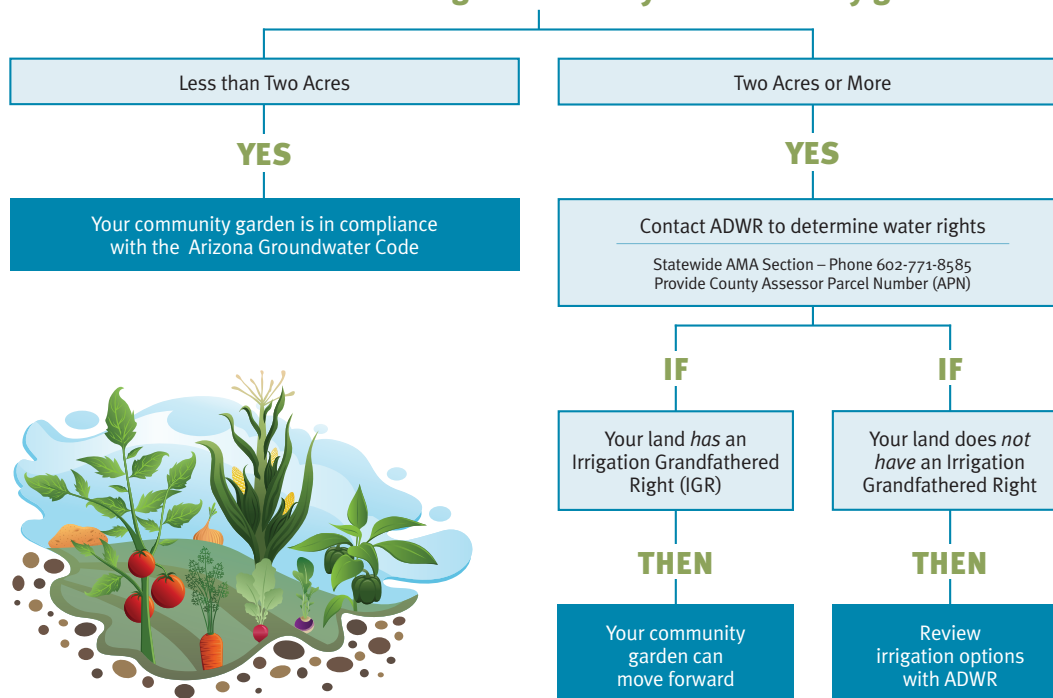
Less than Two Acres

YES

Your community garden is in compliance with the Arizona Groundwater Code

Two Acres or More

YES

Contact ADWR to determine water rights

Statewide AMA Section – Phone 602-771-8585
Provide County Assessor Parcel Number (APN)

IF

Your land *has* an Irrigation Grandfathered Right (IGR)

THEN

Your community garden can move forward

IF

Your land does *not have* an Irrigation Grandfathered Right

THEN

Review irrigation options with ADWR